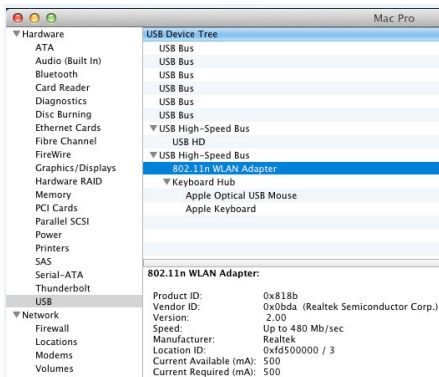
Mac Pro

▼Hardware
ATA
Audio (Built In)
Bluetooth
Card Reader
Diagnostics
Disc Burning
Ethernet Cards
Fibre Channel
FireWire
Graphics/Displays
Hardware RAID
Memory
PCI Cards
Parallel SCSI
Power
Printers
SAS
Serial-ATA
Thunderbolt
USB
▼Network
Firewall
Locations
Modems
Volumes

USB Device Tree
USB Bus
USB Bus
USB Bus
USB Bus
USB Bus
USB Bus
▼USB High-Speed Bus
USB HD
▼USB High-Speed Bus
802.11n WLAN Adapter
▼Keyboard Hub
Apple Optical USB Mouse
Apple Keyboard

802.11n WLAN Adapter:

| | |
|---|---|
| Product ID: | 0x818b |
| Vendor ID: | 0x0bda (Realtek Semiconductor Corp.) |
| Version: | 2.00 |
| Speed: | Up to 480 Mb/sec |
| Manufacturer: | Realtek |
| Location ID: | 0xfd500000 / 3 |
| Current Available (mA): | 500 |
| Current Required (mA): | 500 |